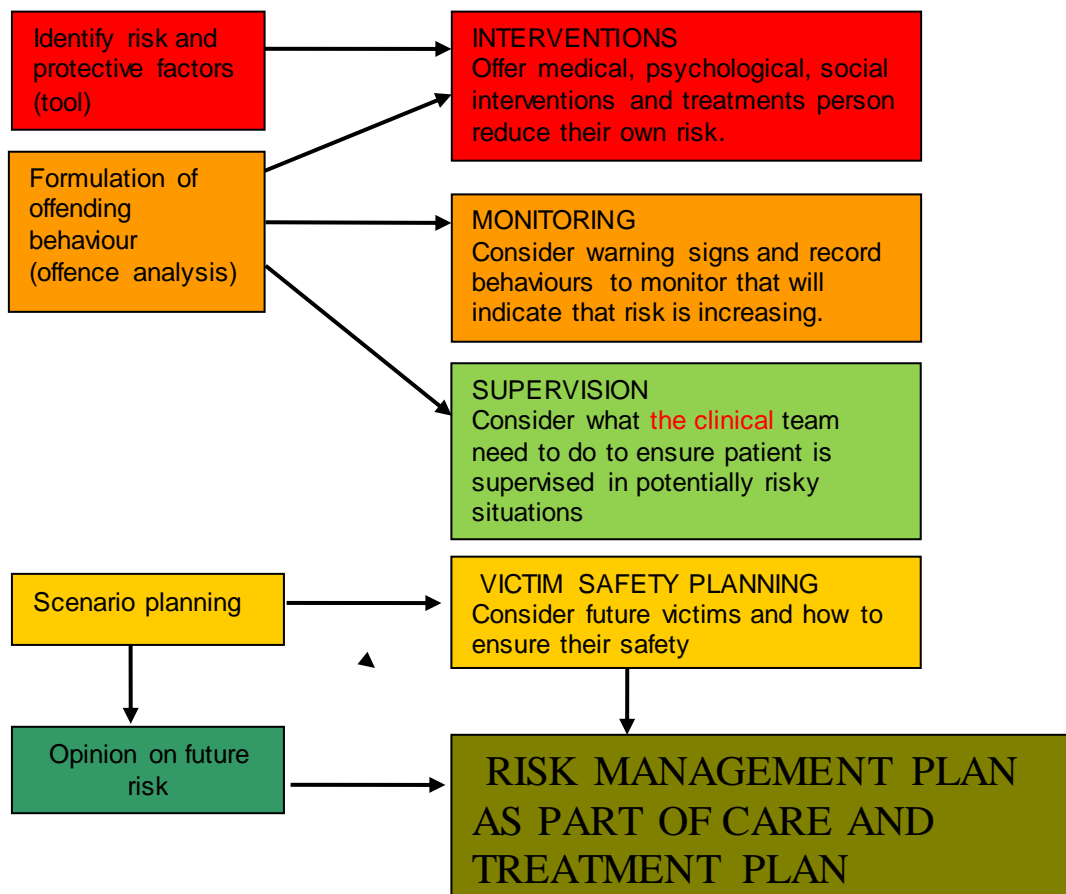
Identify risk and protective factors (tool)

INTERVENTIONS
Offer medical, psychological, social interventions and treatments person reduce their own risk.

Formulation of offending behaviour (offence analysis)

MONITORING
Consider warning signs and record behaviours to monitor that will indicate that risk is increasing.

SUPERVISION
Consider what the clinical team need to do to ensure patient is supervised in potentially risky situations

Scenario planning

VICTIM SAFETY PLANNING
Consider future victims and how to ensure their safety

Opinion on future risk

RISK MANAGEMENT PLAN AS PART OF CARE AND TREATMENT PLAN